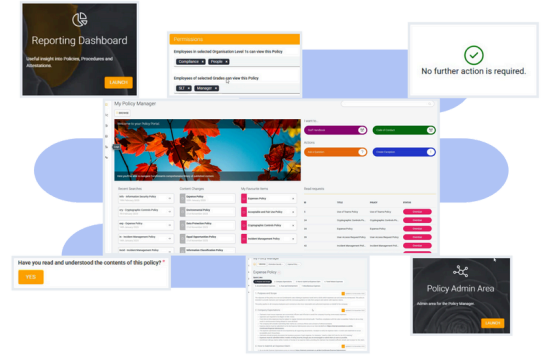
Reporting Dashboard

Useful insight into Policies, Procedures and Attestations.

LAUNCH

Permissions

Employees in selected Organization Level 1s can view this Policy

Compliance × People ×

Employees of selected Grades can view this Policy

SLT × Manager ×

No further action is required.

My Policy Manager

Welcome to your Policy Portal

Recent Searches

Content Changes

My Favourite Items

Read Requests

Have you read and understood the contents of this policy? *

YES

Expense Policy

Policy Admin Area

Admin area for the Policy Manager.

LAUNCH